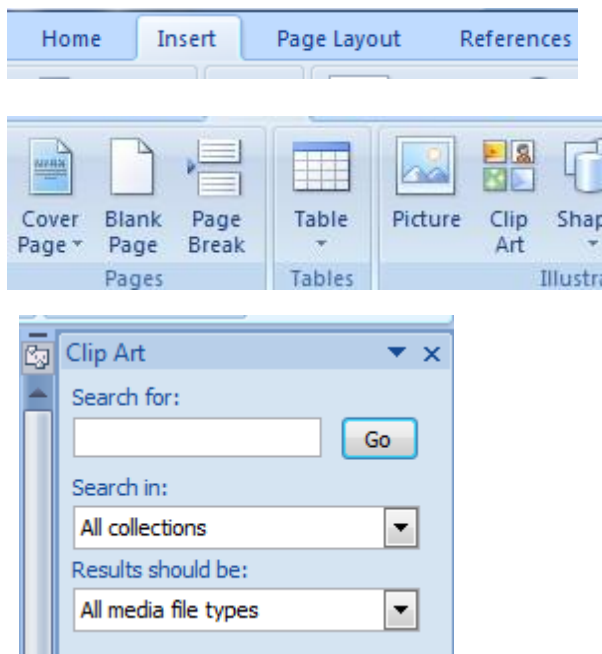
Home Insert Page Layout References

Cover Page
Blank Page
Page Break
Pages

Table
Tables

Picture
Clip Art
Shap
Illustra

Clip Art

Search for:

Go

Search in:

All collections

Results should be:

All media file types